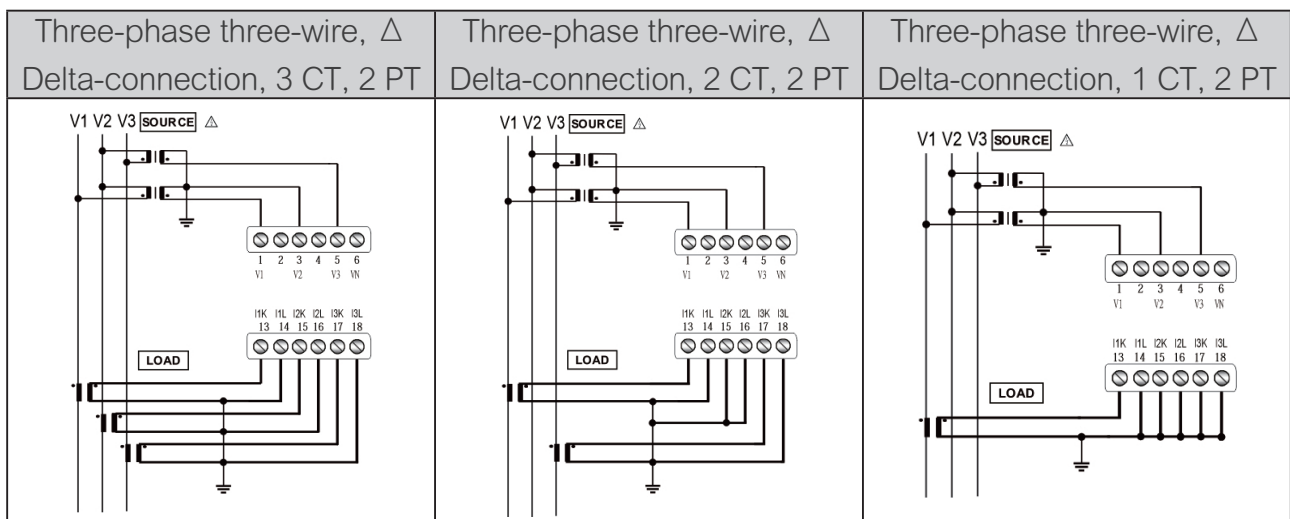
| Three-phase three-wire, $\Delta$ Delta-connection, 3 CT, 2 PT | Three-phase three-wire, $\Delta$ Delta-connection, 2 CT, 2 PT | Three-phase three-wire, $\Delta$ Delta-connection, 1 CT, 2 PT |
|---|---|---|
| V1 V2 V3 SOURCE ⚠ 1 2 3 4 5 6 V1 V2 V3 VN I1K I1L I2K I2L I3K I3L 13 14 15 16 17 18 LOAD | V1 V2 V3 SOURCE ⚠ 1 2 3 4 5 6 V1 V2 V3 VN I1K I1L I2K I2L I3K I3L 13 14 15 16 17 18 LOAD | V1 V2 V3 SOURCE ⚠ 1 2 3 4 5 6 V1 V2 V3 VN I1K I1L I2K I2L I3K I3L 13 14 15 16 17 18 LOAD |